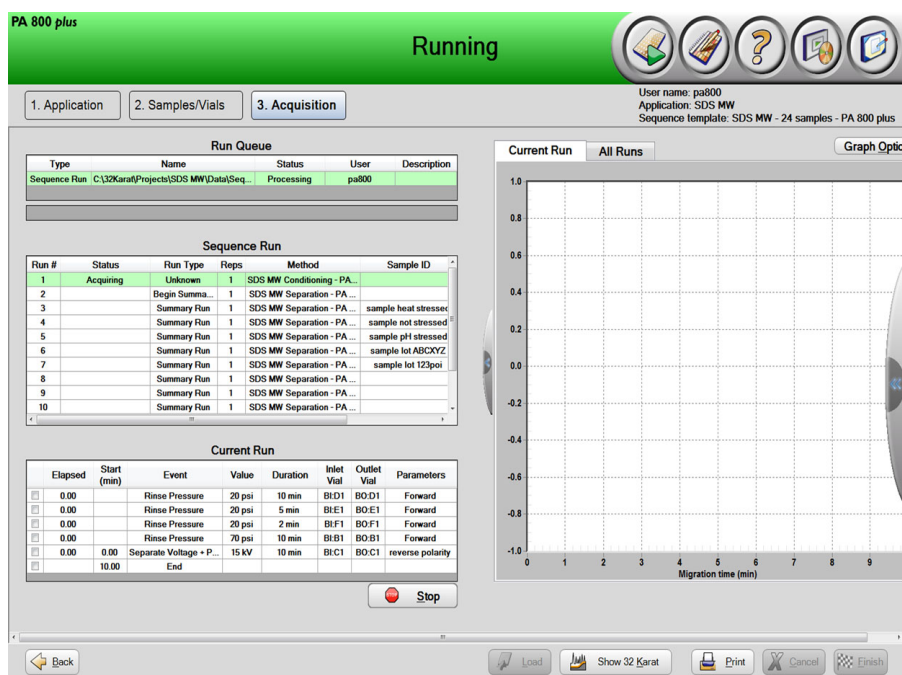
PA 800 *plus*

Running

1. Application
2. Samples/Vials
3. Acquisition

User name: pa800
Application: SDS MW
Sequence template: SDS MW - 24 samples - PA 800 plus

Run Queue

| Type | Name | Status | User | Description |
|---|---|---|---|---|
| Sequence Run | C:\32Karat\Projects\SDS MW\Data\Seq... | Processing | pa800 | |

Sequence Run

| Run # | Status | Run Type | Reps | Method | Sample ID |
|---|---|---|---|---|---|
| 1 | Acquiring | Unknown | 1 | SDS MW Conditioning - PA... | |
| 2 | | Begin Summa... | 1 | SDS MW Separation - PA ... | |
| 3 | | Summary Run | 1 | SDS MW Separation - PA ... | sample heat stressec |
| 4 | | Summary Run | 1 | SDS MW Separation - PA ... | sample not stressed |
| 5 | | Summary Run | 1 | SDS MW Separation - PA ... | sample pH stressed |
| 6 | | Summary Run | 1 | SDS MW Separation - PA ... | sample lot ABCXYZ |
| 7 | | Summary Run | 1 | SDS MW Separation - PA ... | sample lot 123poi |
| 8 | | Summary Run | 1 | SDS MW Separation - PA ... | |
| 9 | | Summary Run | 1 | SDS MW Separation - PA ... | |
| 10 | | Summary Run | 1 | SDS MW Separation - PA ... | |

Current Run

| | Elapsed | Start (min) | Event | Value | Duration | Inlet Vial | Outlet Vial | Parameters |
|---|---|---|---|---|---|---|---|---|
| | 0.00 | | Rinse Pressure | 20 psi | 10 min | BI:D1 | BO:D1 | Forward |
| | 0.00 | | Rinse Pressure | 20 psi | 5 min | BI:E1 | BO:E1 | Forward |
| | 0.00 | | Rinse Pressure | 20 psi | 2 min | BI:F1 | BO:F1 | Forward |
| | 0.00 | | Rinse Pressure | 70 psi | 10 min | BI:B1 | BO:B1 | Forward |
| | 0.00 | 0.00 | Separate Voltage + P... | 15 kV | 10 min | BI:C1 | BO:C1 | reverse polarity |
| | | 10.00 | End | | | | | |

Stop

Current Run
All Runs
Graph Optio

1.0
0.8
0.6
0.4
0.2
0.0
-0.2
-0.4
-0.6
-0.8
-1.0
0 1 2 3 4 5 6 7 8 9
Migration time (min)

Back
Load
Show 32 Karat
Print
Cancel
Finish